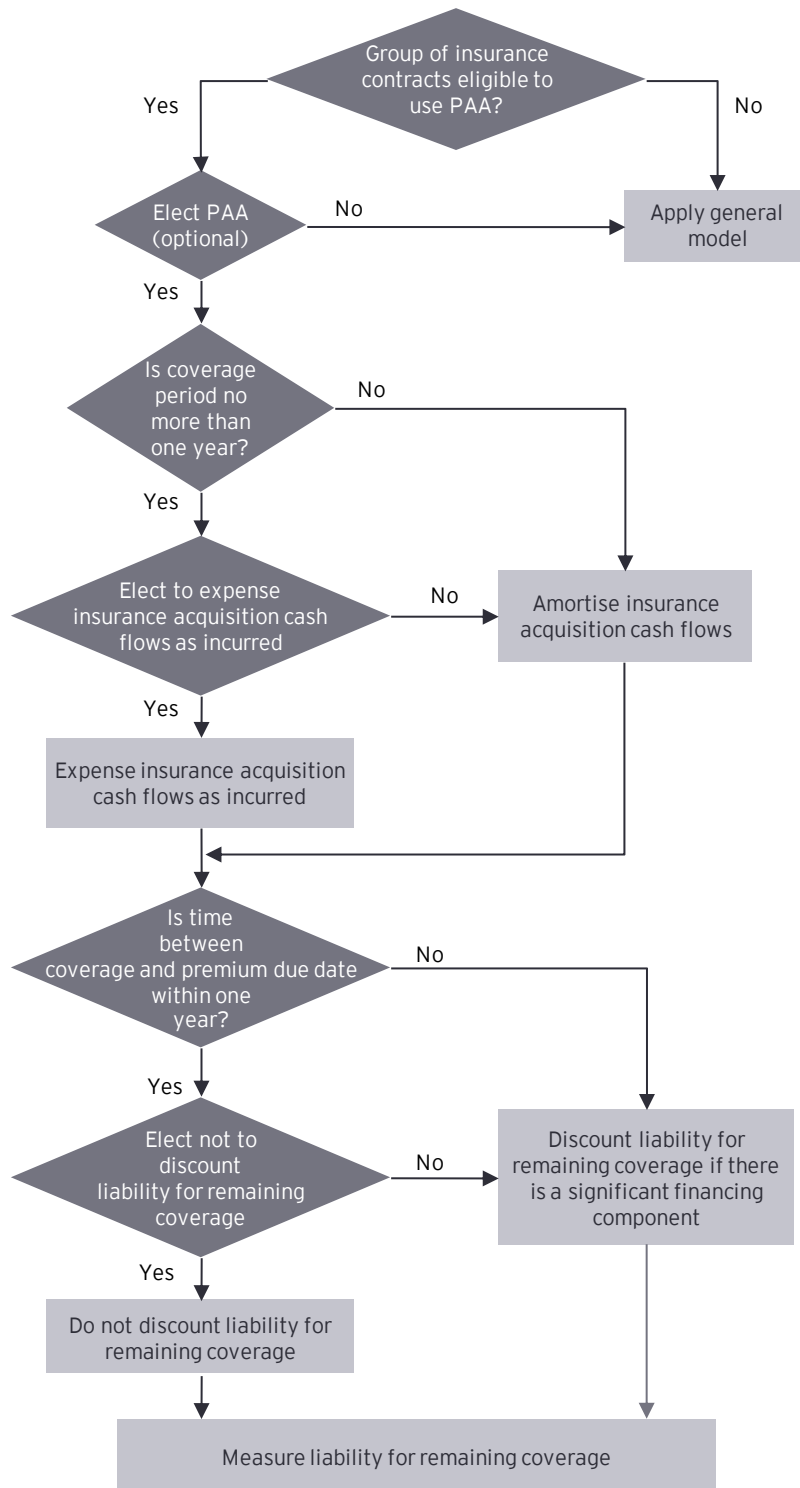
Group of insurance contracts eligible to use PAA?

Yes

No

Elect PAA (optional)

No

Apply general model

Yes

Is coverage period no more than one year?

No

Yes

Elect to expense insurance acquisition cash flows as incurred

No

Amortise insurance acquisition cash flows

Yes

Expense insurance acquisition cash flows as incurred

Is time between coverage and premium due date within one year?

No

Yes

Elect not to discount liability for remaining coverage

No

Discount liability for remaining coverage if there is a significant financing component

Yes

Do not discount liability for remaining coverage

Measure liability for remaining coverage